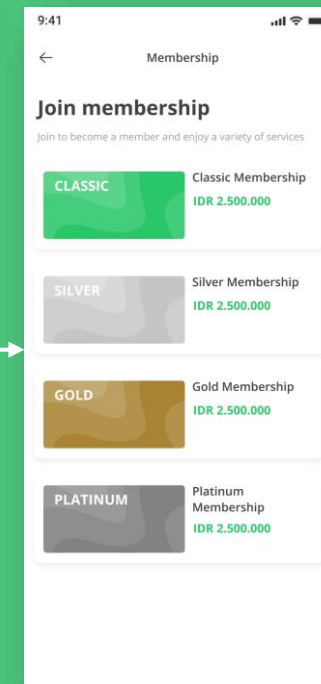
9:41

←
Membership

Join membership

Join to become a member and enjoy a variety of services

CLASSIC
Classic Membership
IDR 2.500.000

SILVER
Silver Membership
IDR 2.500.000

GOLD
Gold Membership
IDR 2.500.000

PLATINUM
Platinum Membership
IDR 2.500.000